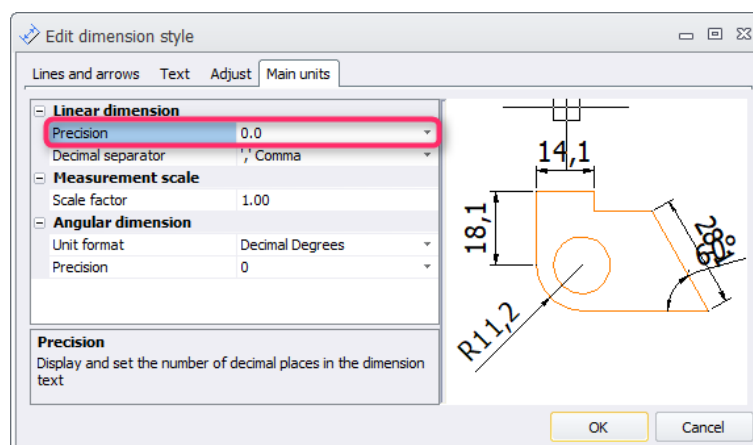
Edit dimension style

Lines and arrows
Text
Adjust
Main units

Linear dimension

| Precision | 0.0 |
|---|---|
| Decimal separator | ',' Comma |

Measurement scale

| Scale factor | 1.00 |
|---|---|

Angular dimension

| Unit format | Decimal Degrees |
|---|---|
| Precision | 0 |

Precision
Display and set the number of decimal places in the dimension text

14,1
18,1
R11,2
28
62°

OK
Cancel